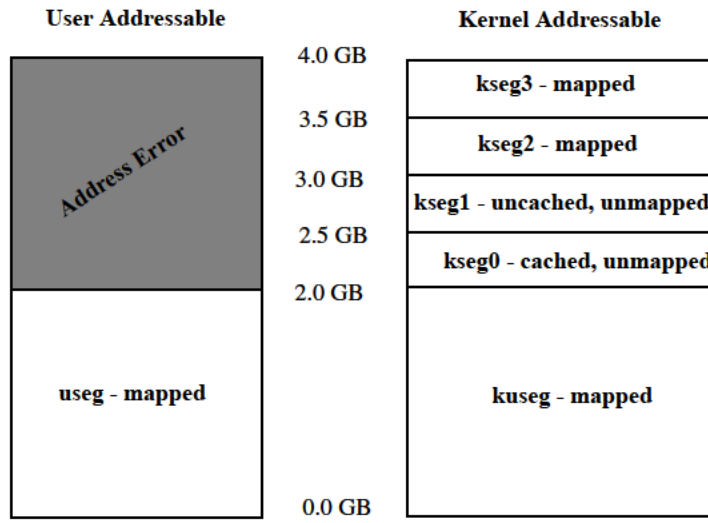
User Addressable

Kernel Addressable

Address Error

useg - mapped

4.0 GB

3.5 GB

3.0 GB

2.5 GB

2.0 GB

0.0 GB

kseg3 - mapped

kseg2 - mapped

kseg1 - uncached, unmapped

kseg0 - cached, unmapped

kuseg - mapped